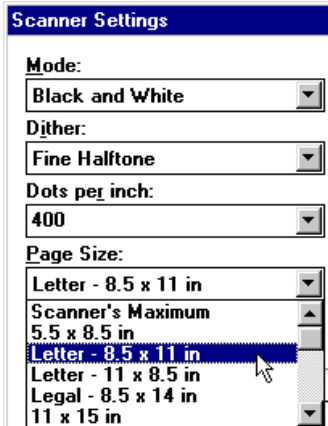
Scanner Settings

Mode:

Black and White

Dither:

Fine Halftone

Dots per inch:

400

Page Size:

Letter - 8.5 x 11 in

Scanner's Maximum
5.5 x 8.5 in
Letter - 8.5 x 11 in
Letter - 11 x 8.5 in
Legal - 8.5 x 14 in
11 x 15 in